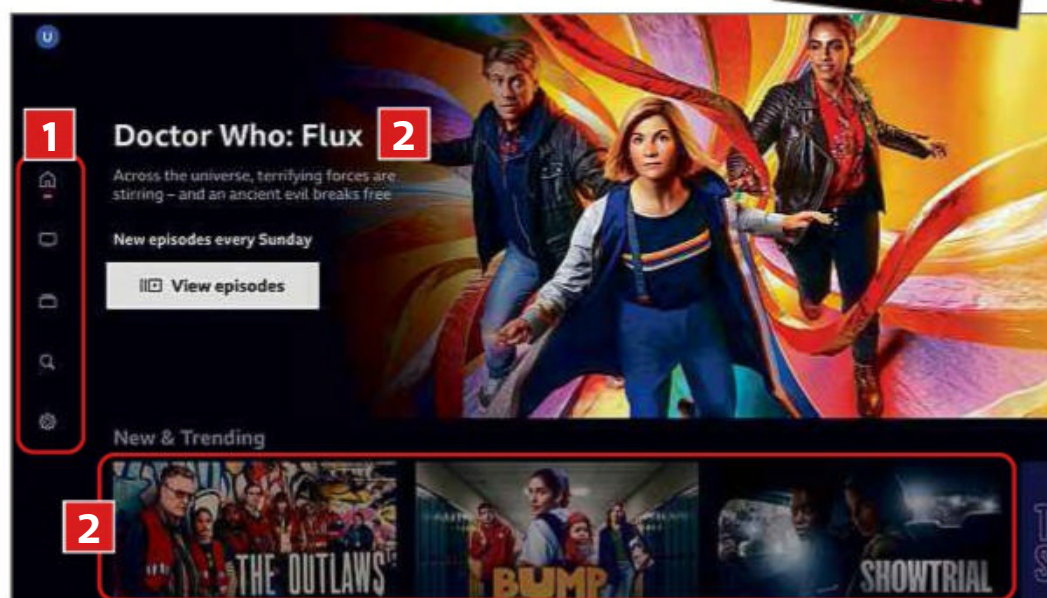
U

1

Doctor Who: Flux

2

Across the universe, terrifying forces are stirring – and an ancient evil breaks free

New episodes every Sunday

View episodes

New & Trending

2

THE OUTLAWS

BUMP

SHOWTRIAL